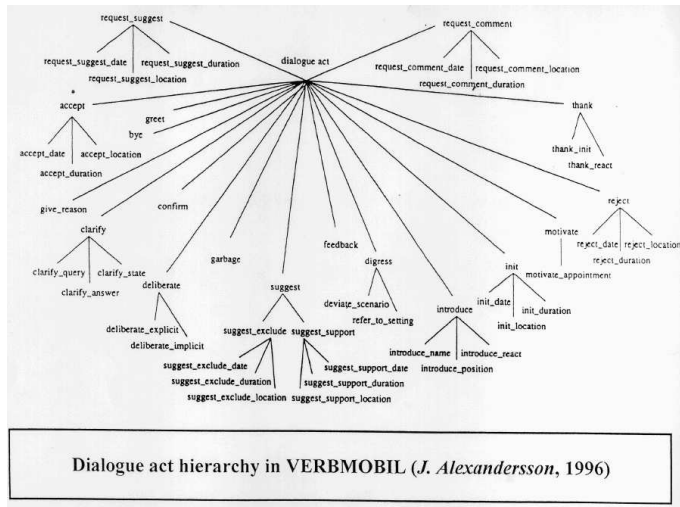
request_suggest
request_suggest_date
request_suggest_duration
request_suggest_location
dialogue act
request_comment
request_comment_date
request_comment_location
request_comment_duration
accept
accept_date
accept_location
accept_duration
greet
bye
thank
thank_init
thank_react
give_reason
confirm
reject
reject_date
reject_location
reject_duration
motivate
motivate_appointment
clarify
clarify_query
clarify_state
clarify_answer
deliberate
deliberate_explicit
deliberate_implicit
garbage
feedback
digress
deviate_scenario
refer_to_setting
suggest
suggest_exclude
suggest_support
suggest_exclude_date
suggest_exclude_duration
suggest_exclude_location
suggest_support_date
suggest_support_duration
suggest_support_location
introduce
introduce_name
introduce_react
introduce_position
init
init_date
init_duration
init_location

Dialogue act hierarchy in VERBMOBIL (*J. Alexandersson*, 1996)